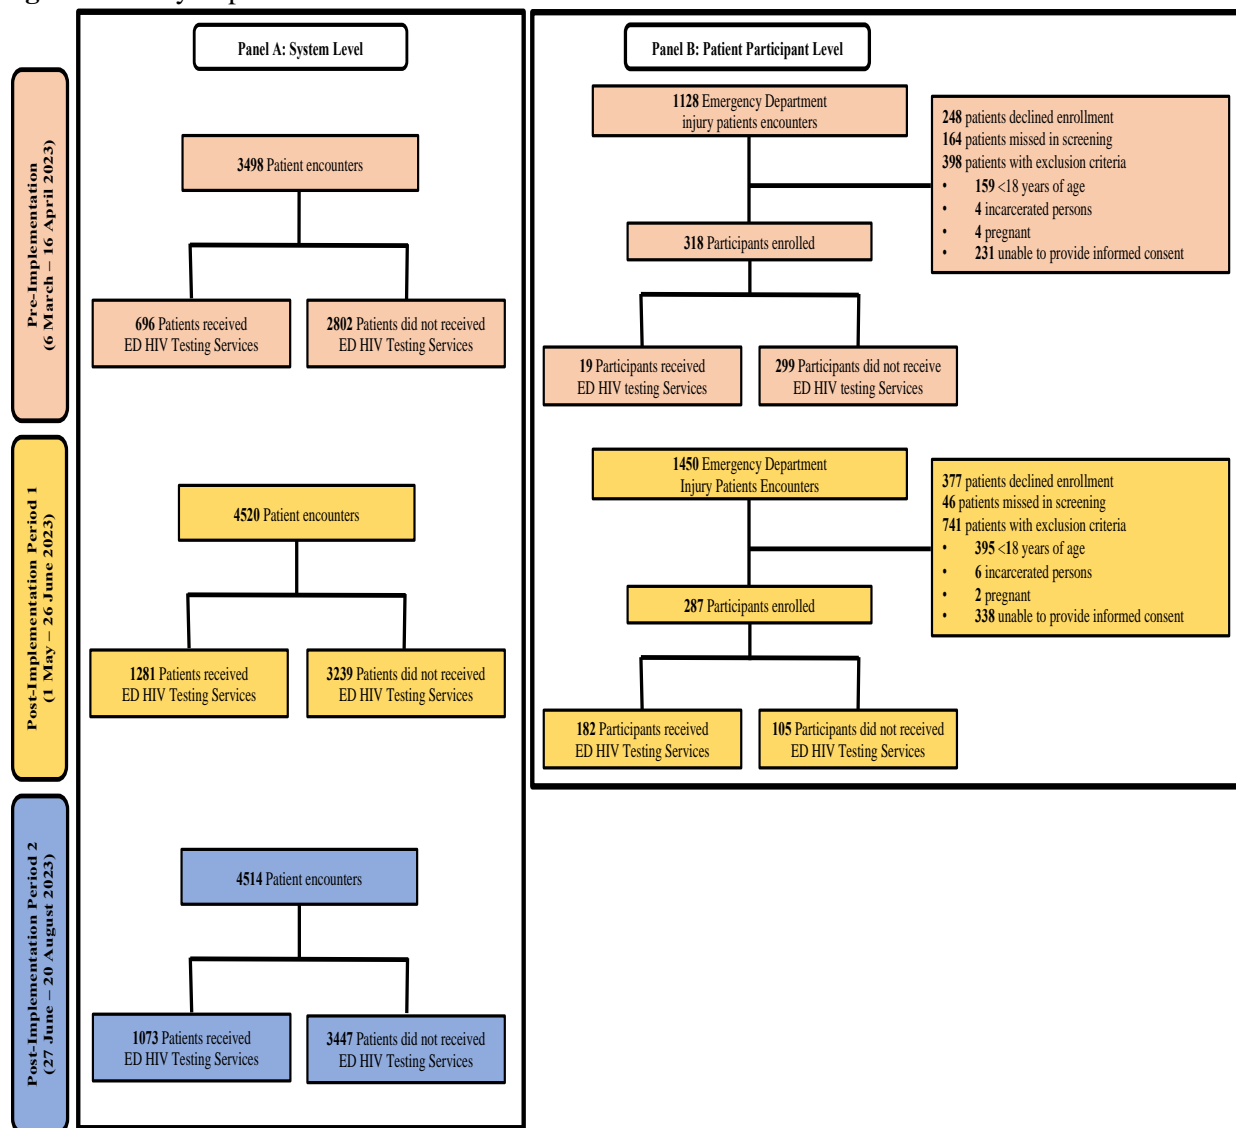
Panel A: System Level

Pre-Implementation (6 March – 16 April 2023)

3498 Patient encounters

696 Patients received ED HIV Testing Services

2802 Patients did not received ED HIV Testing Services

Post-Implementation Period 1 (1 May – 26 June 2023)

4520 Patient encounters

1281 Patients received ED HIV Testing Services

3239 Patients did not received ED HIV Testing Services

Post-Implementation Period 2 (27 June – 20 August 2023)

4514 Patient encounters

1073 Patients received ED HIV Testing Services

3447 Patients did not received ED HIV Testing Services

Panel B: Patient Participant Level

1128 Emergency Department injury patients encounters

248 patients declined enrollment
164 patients missed in screening
398 patients with exclusion criteria
• 159 <18 years of age
• 4 incarcerated persons
• 4 pregnant
• 231 unable to provide informed consent

318 Participants enrolled

19 Participants received ED HIV testing Services

299 Participants did not receive ED HIV testing Services

1450 Emergency Department Injury Patients Encounters

377 patients declined enrollment
46 patients missed in screening
741 patients with exclusion criteria
• 395 <18 years of age
• 6 incarcerated persons
• 2 pregnant
• 338 unable to provide informed consent

287 Participants enrolled

182 Participants received ED HIV Testing Services

105 Participants did not received ED HIV Testing Services